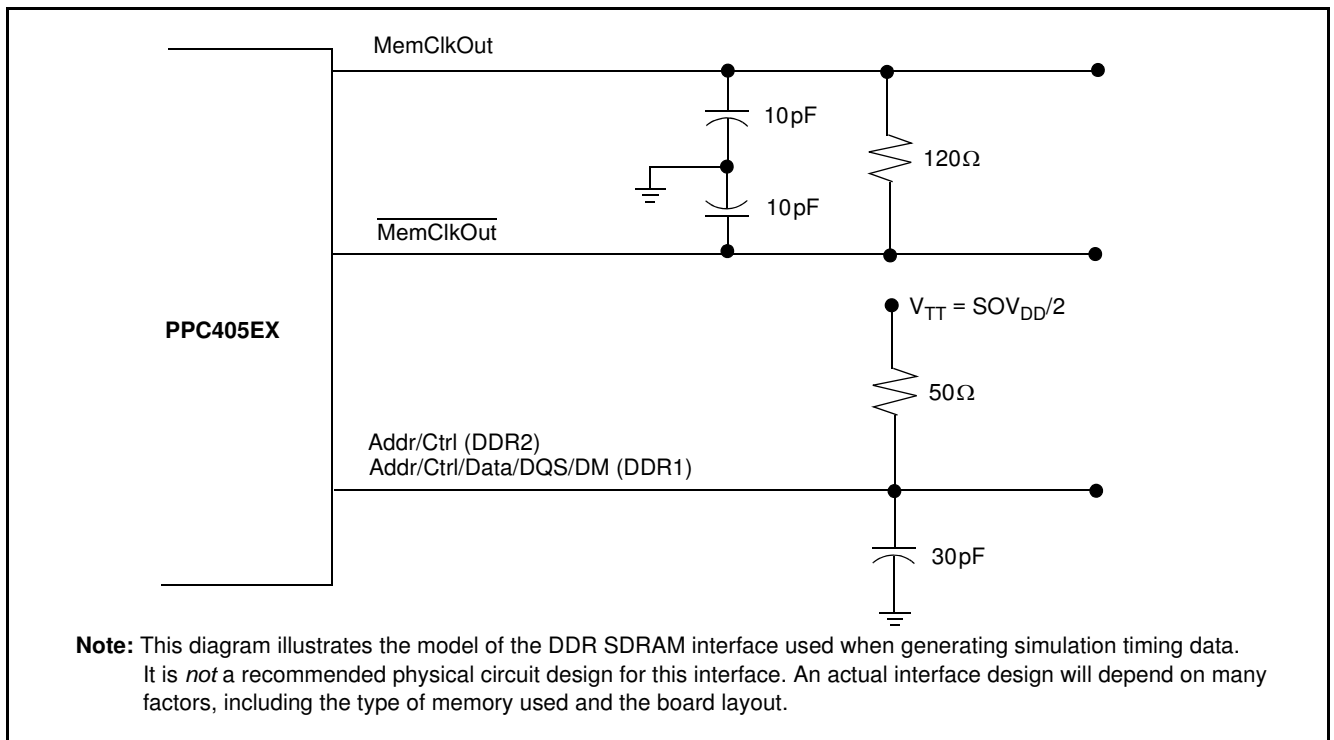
MemClkOut

10pF

120Ω

10pF

$\overline{\text{MemClkOut}}$

PPC405EX

$V_{TT} = SOV_{DD}/2$

50Ω

Addr/Ctrl (DDR2)
Addr/Ctrl/Data/DQS/DM (DDR1)

30pF

**Note:** This diagram illustrates the model of the DDR SDRAM interface used when generating simulation timing data. It is *not* a recommended physical circuit design for this interface. An actual interface design will depend on many factors, including the type of memory used and the board layout.